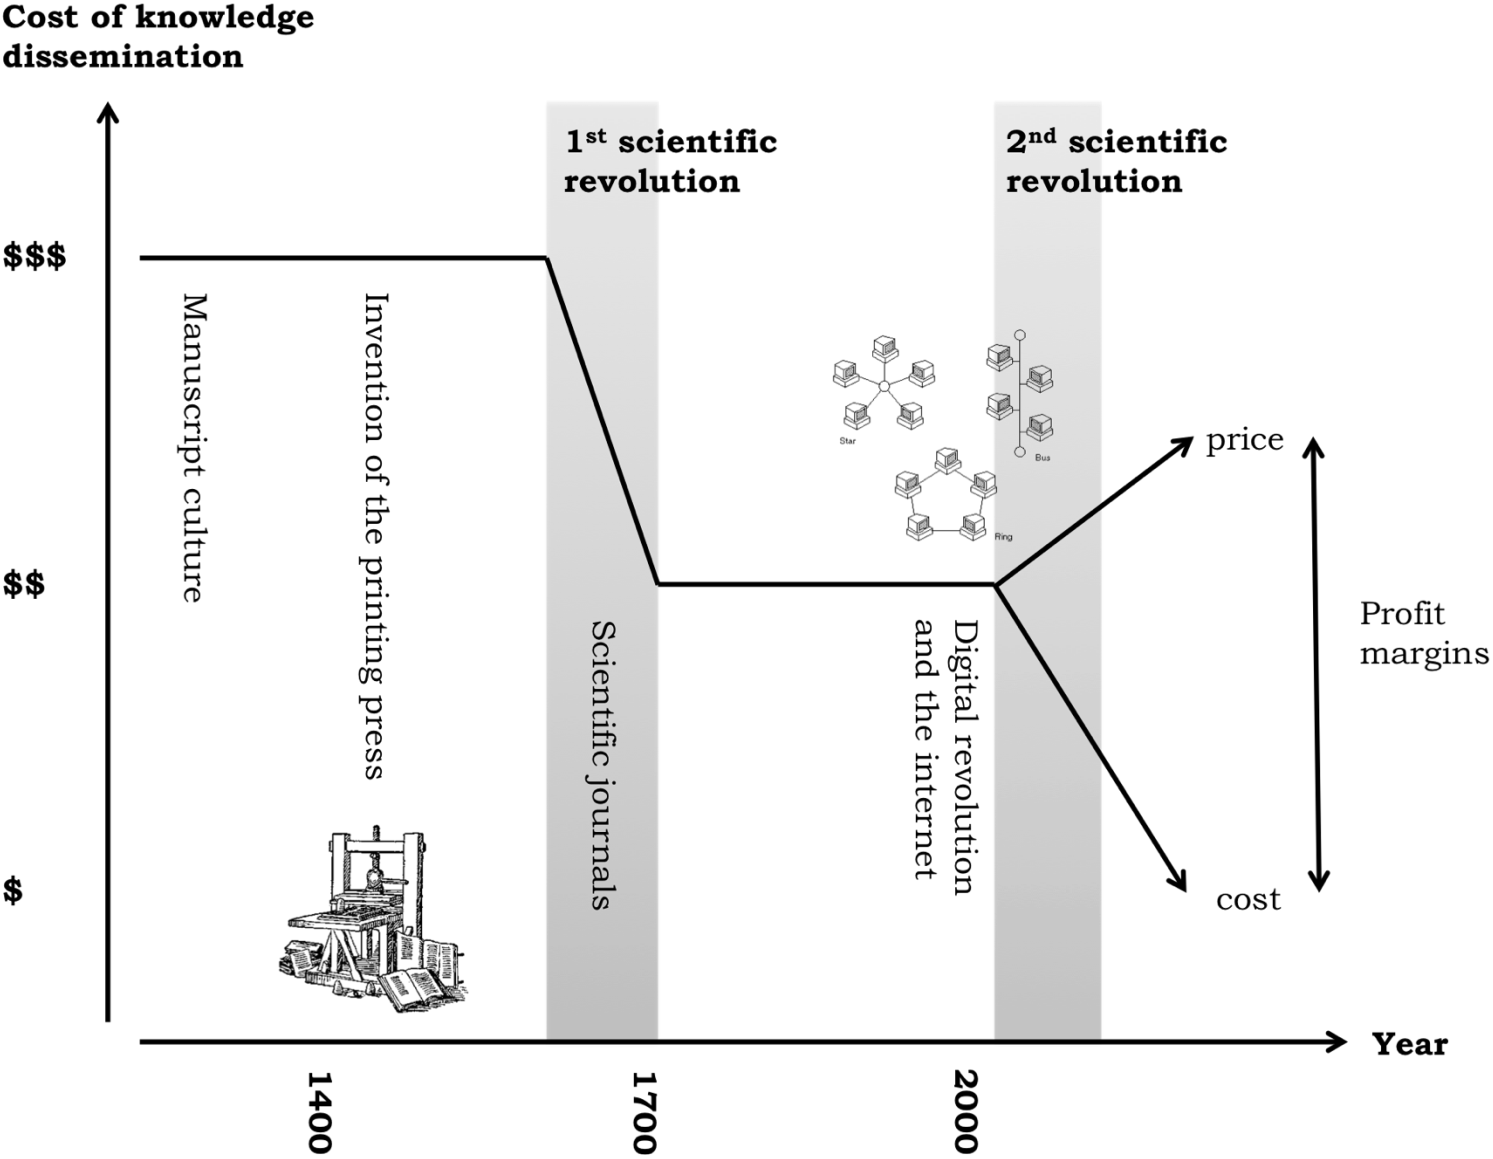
Cost of knowledge dissemination

1$^{st}$ scientific revolution

2$^{nd}$ scientific revolution

$$$

Manuscript culture

Invention of the printing press

Star

Bus

Ring

price

$$

Scientific journals

Digital revolution and the internet

Profit margins

$

cost

Year

1400

1700

2000